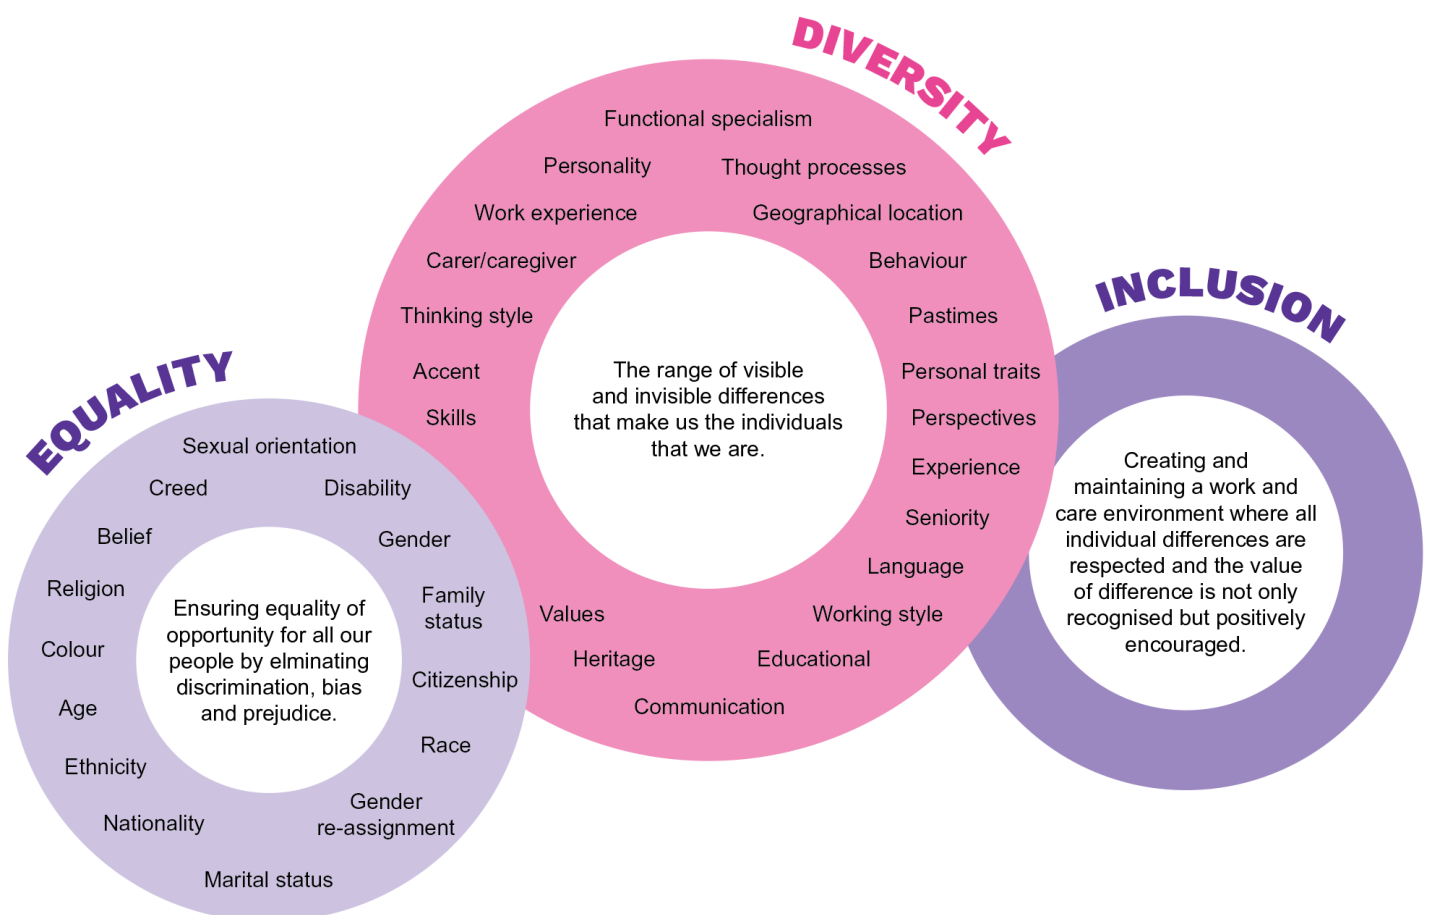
DIVERSITY

Functional specialism
Personality
Thought processes
Work experience
Geographical location
Carer/caregiver
Behaviour
Thinking style
Pastimes
Accent
Personal traits
Skills
Perspectives
Experience
Seniority
Language
Values
Working style
Heritage
Educational
Communication

The range of visible and invisible differences that make us the individuals that we are.

INCLUSION

Creating and maintaining a work and care environment where all individual differences are respected and the value of difference is not only recognised but positively encouraged.

EQUALITY

Sexual orientation
Creed
Disability
Belief
Gender
Religion
Family status
Colour
Citizenship
Age
Race
Ethnicity
Gender re-assignment
Nationality
Marital status

Ensuring equality of opportunity for all our people by elminating discrimination, bias and prejudice.